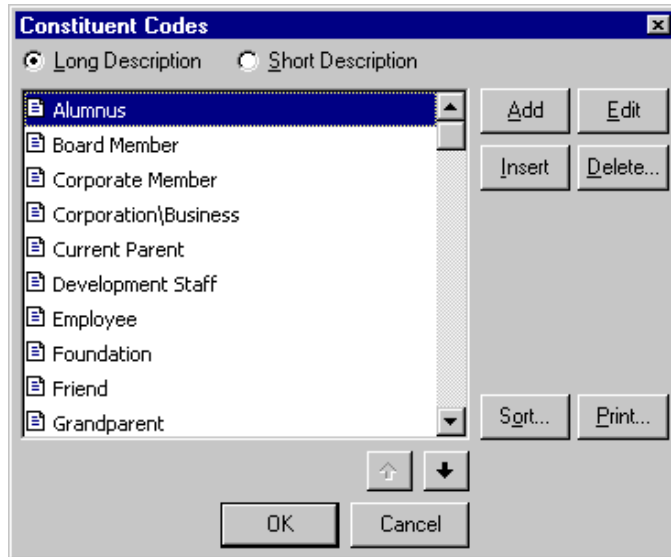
Constituent Codes

Long Description
Short Description

Alumnus
Board Member
Corporate Member
Corporation\Business
Current Parent
Development Staff
Employee
Foundation
Friend
Grandparent

Add
Edit
Insert
Delete...
Sort...
Print...

OK
Cancel